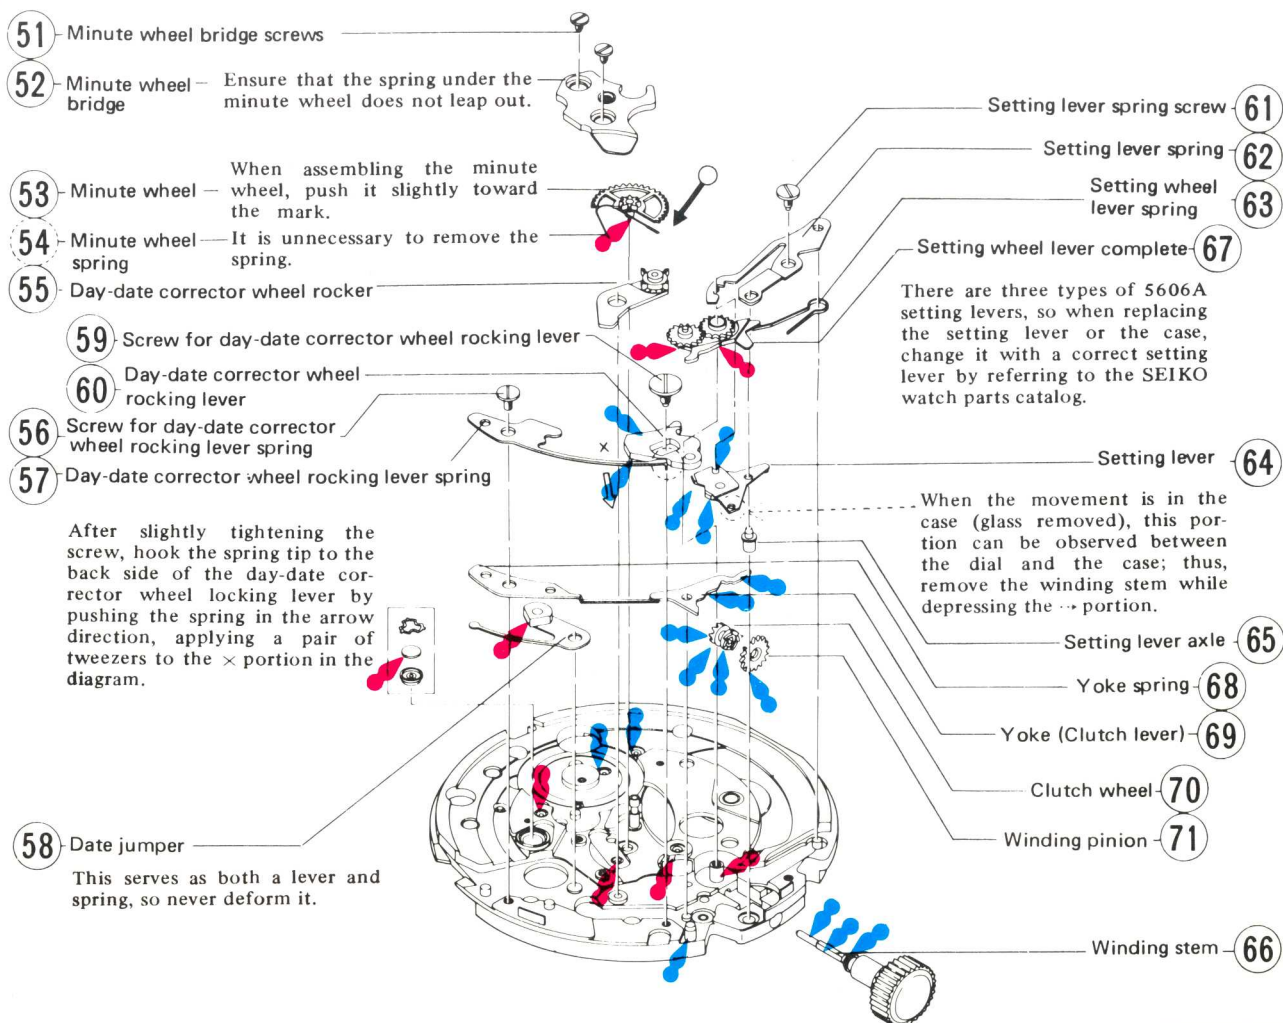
51 Minute wheel bridge screws

52 Minute wheel bridge — Ensure that the spring under the minute wheel does not leap out.

53 Minute wheel — When assembling the minute wheel, push it slightly toward the mark.

54 Minute wheel spring — It is unnecessary to remove the spring.

55 Day-date corrector wheel rocker

59 Screw for day-date corrector wheel rocking lever

60 Day-date corrector wheel rocking lever

56 Screw for day-date corrector wheel rocking lever spring

57 Day-date corrector wheel rocking lever spring

After slightly tightening the screw, hook the spring tip to the back side of the day-date corrector wheel locking lever by pushing the spring in the arrow direction, applying a pair of tweezers to the × portion in the diagram.

58 Date jumper

This serves as both a lever and spring, so never deform it.

Setting lever spring screw 61

Setting lever spring 62

Setting wheel lever spring 63

Setting wheel lever complete 67

There are three types of 5606A setting levers, so when replacing the setting lever or the case, change it with a correct setting lever by referring to the SEIKO watch parts catalog.

Setting lever 64

When the movement is in the case (glass removed), this portion can be observed between the dial and the case; thus, remove the winding stem while depressing the ⇢ portion.

Setting lever axle 65

Yoke spring 68

Yoke (Clutch lever) 69

Clutch wheel 70

Winding pinion 71

Winding stem 66